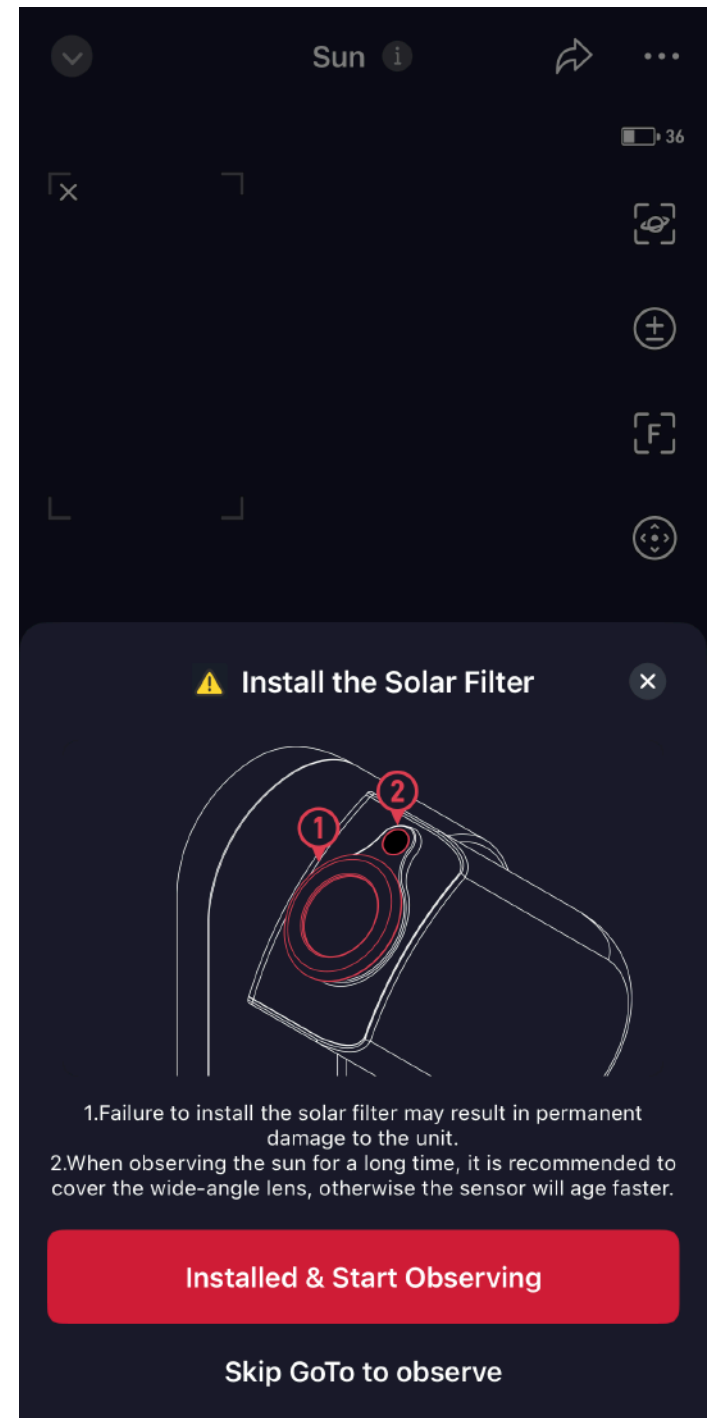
Sun i

36

F

Install the Solar Filter

1

2

1.Failure to install the solar filter may result in permanent damage to the unit.
2.When observing the sun for a long time, it is recommended to cover the wide-angle lens, otherwise the sensor will age faster.

Installed & Start Observing

Skip GoTo to observe